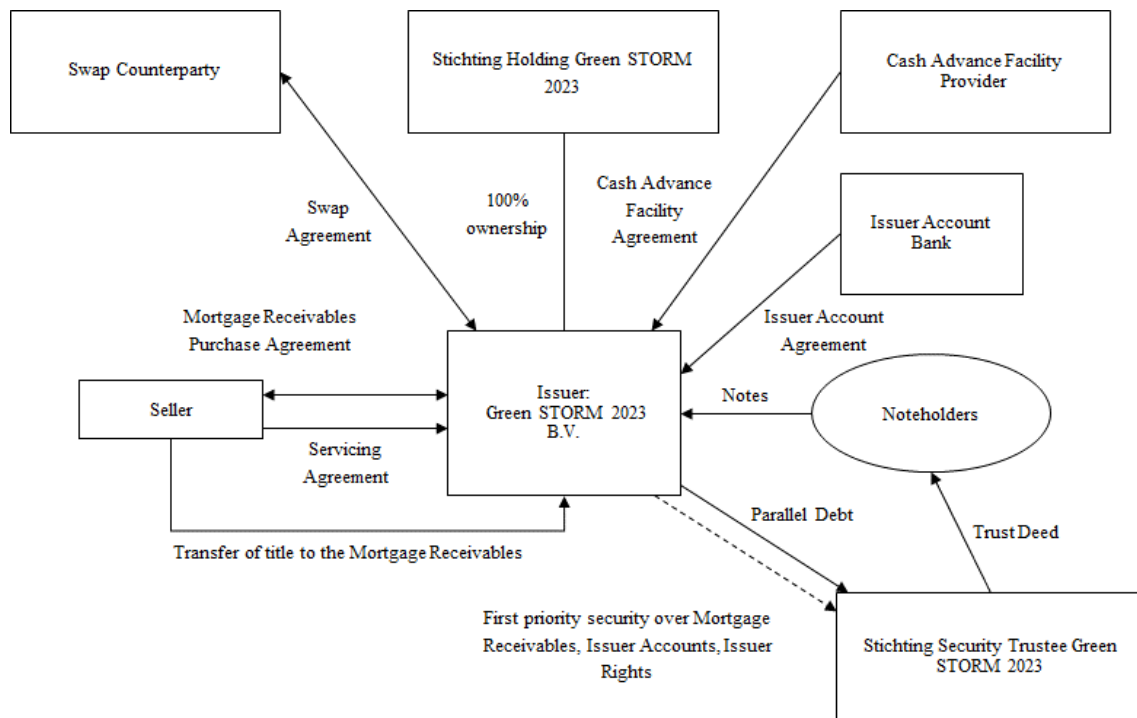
Swap Counterparty

Stichting Holding Green STORM 2023

Cash Advance Facility Provider

Swap Agreement

100% ownership

Cash Advance Facility Agreement

Issuer Account Bank

Mortgage Receivables Purchase Agreement

Issuer Account Agreement

Seller

Issuer: Green STORM 2023 B.V.

Notes

Noteholders

Servicing Agreement

Parallel Debt

Trust Deed

Transfer of title to the Mortgage Receivables

First priority security over Mortgage Receivables, Issuer Accounts, Issuer Rights

Stichting Security Trustee Green STORM 2023